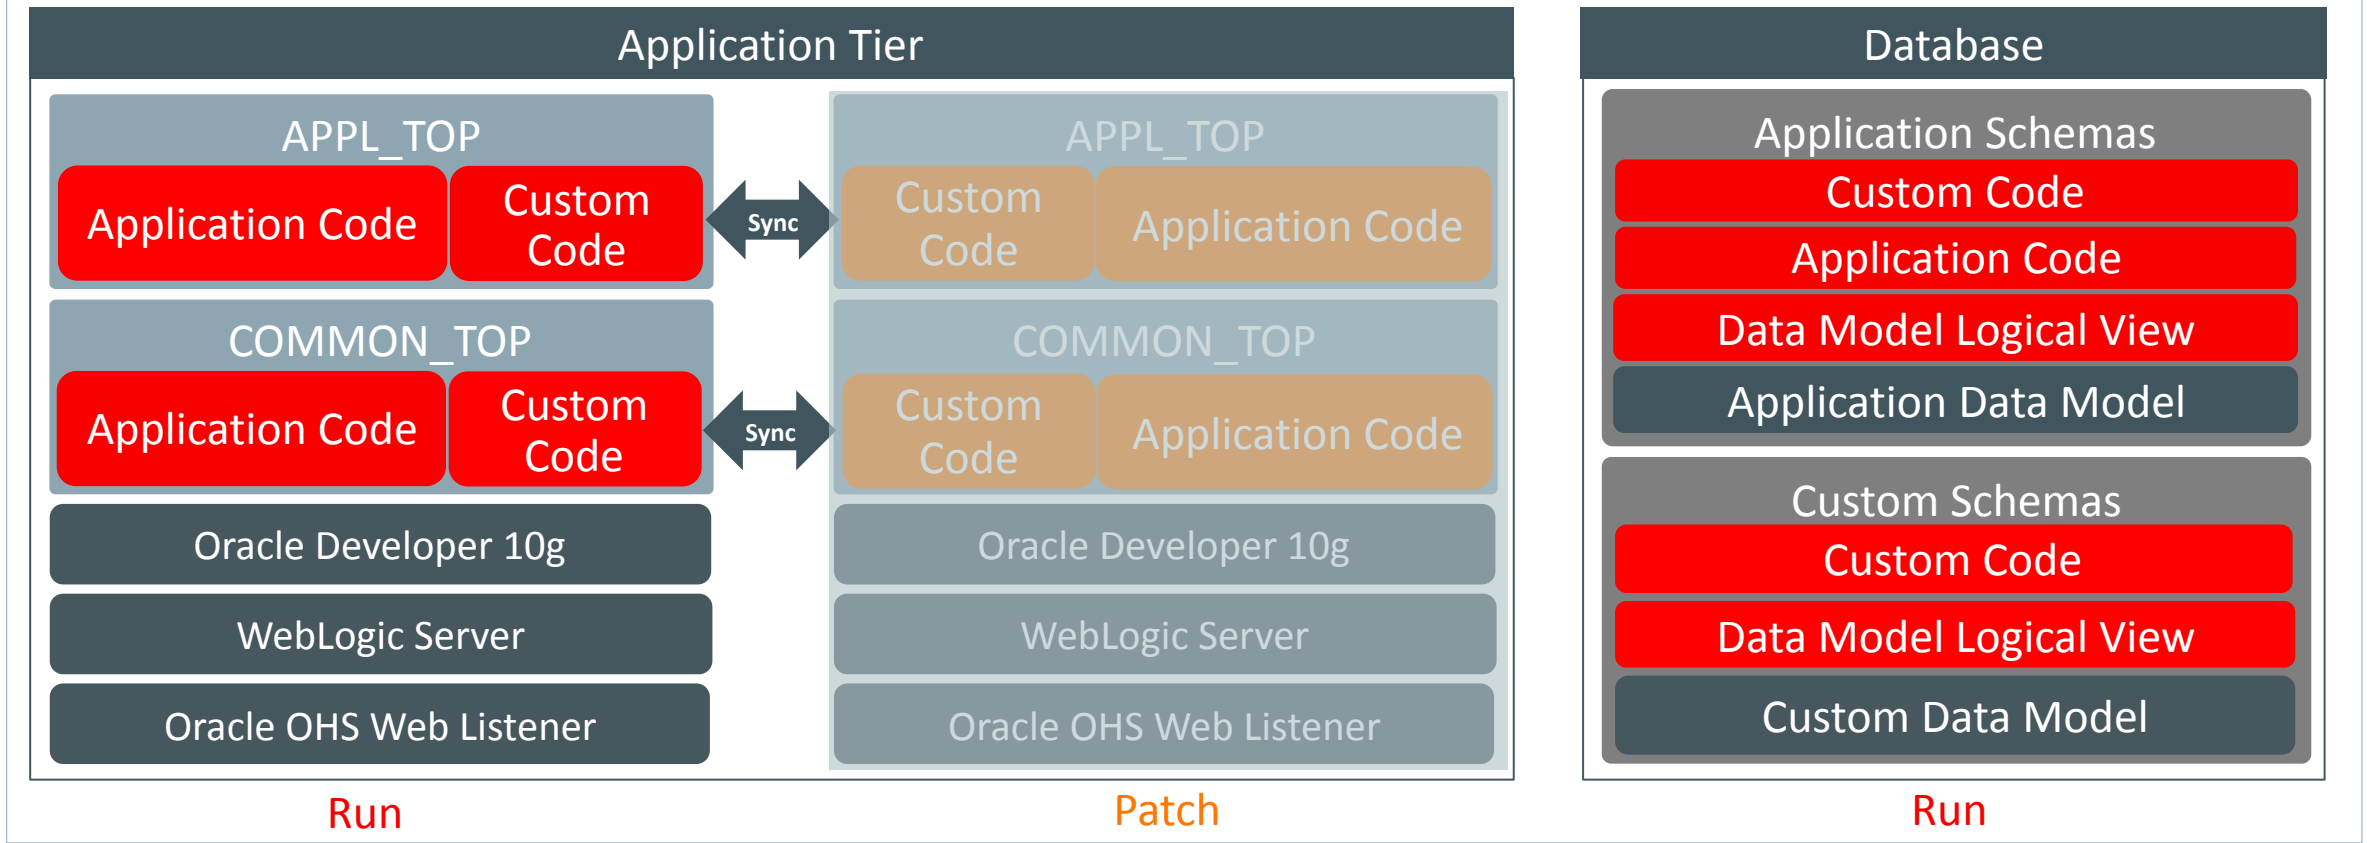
Application Tier

APPL_TOP

Application Code

Custom Code

Sync

APPL_TOP

Custom Code

Application Code

COMMON_TOP

Application Code

Custom Code

Sync

COMMON_TOP

Custom Code

Application Code

Oracle Developer 10g

WebLogic Server

Oracle OHS Web Listener

Oracle Developer 10g

WebLogic Server

Oracle OHS Web Listener

Run

Patch

Database

Application Schemas

Custom Code

Application Code

Data Model Logical View

Application Data Model

Custom Schemas

Custom Code

Data Model Logical View

Custom Data Model

Run